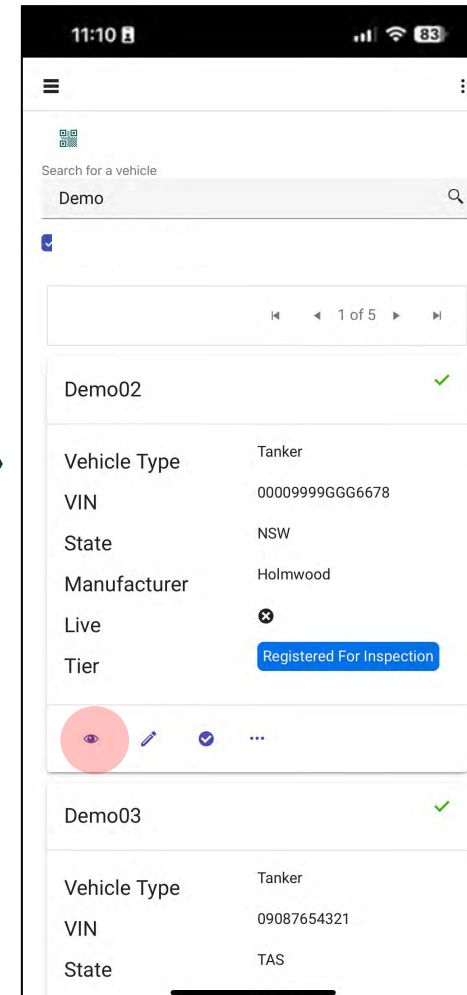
11:10

83

Search for a vehicle

Demo

1 of 5

Demo02

Vehicle Type
Tanker

VIN
00009999GGG6678

State
NSW

Manufacturer
Holmwood

Live

Tier
Registered For Inspection

Demo03

Vehicle Type
Tanker

VIN
09087654321

State
TAS